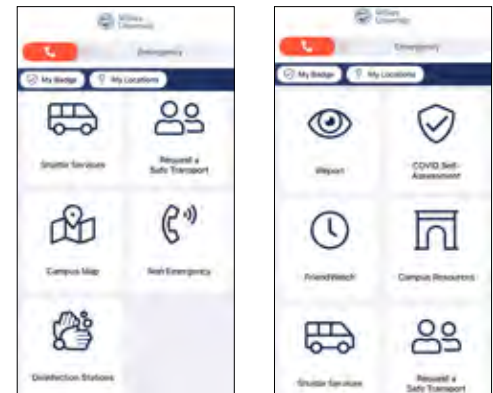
Emergency

My Badge

My Locations

Shuttle Services

Request a Safe Transport

Campus Map

Non Emergency

Disinfection Stations

Emergency

My Badge

My Locations

iReport

COVID Self-Assessment

FriendWatch

Campus Resources

Shuttle Services

Request a Safe Transport